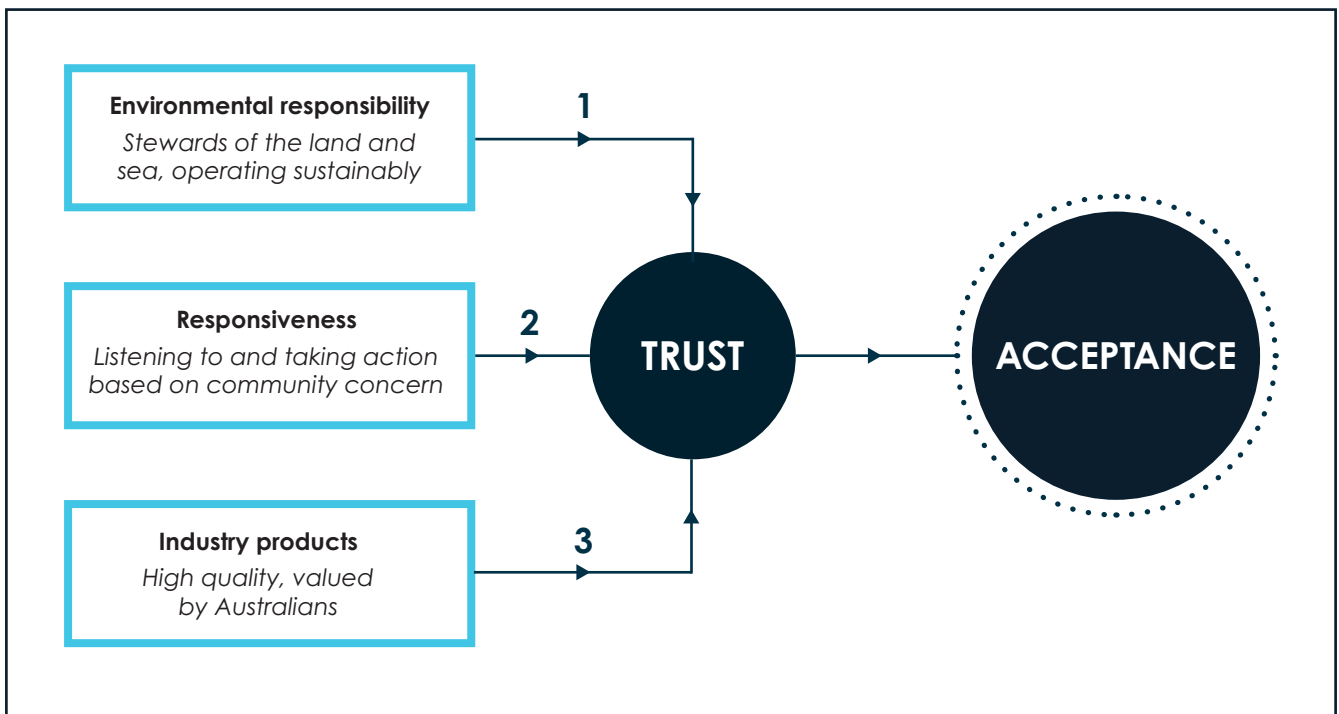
Environmental responsibility
*Stewards of the land and sea, operating sustainably*

1

Responsiveness
*Listening to and taking action based on community concern*

2

Industry products
*High quality, valued by Australians*

3

TRUST

ACCEPTANCE